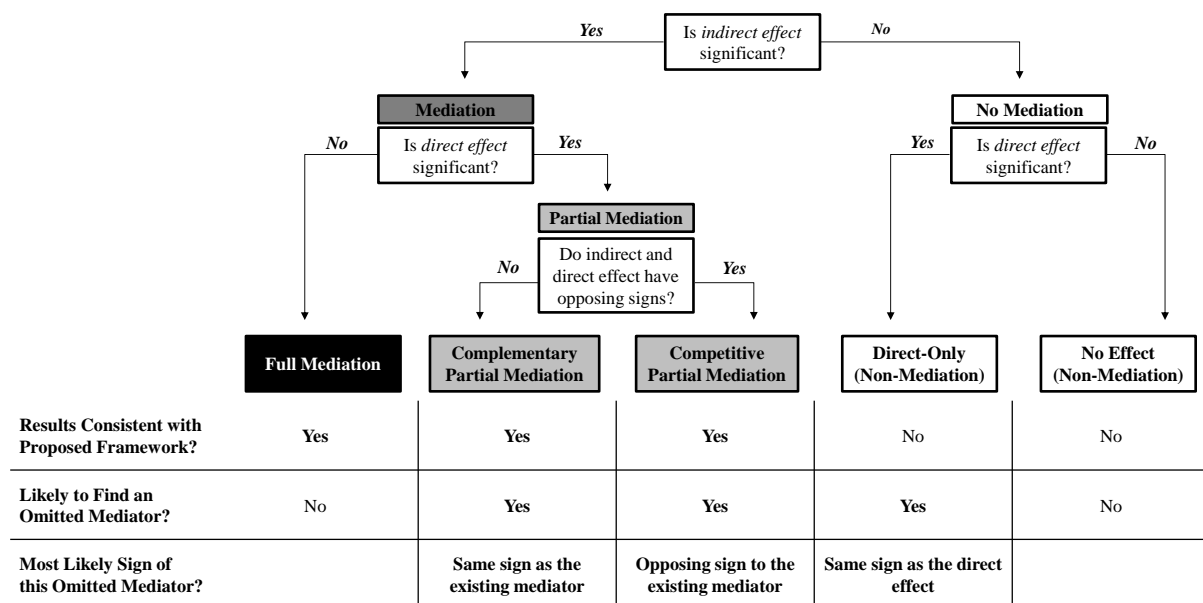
Is *indirect effect* significant?

*Yes*

*No*

Mediation

Is *direct effect* significant?

*No*

*Yes*

No Mediation

Is *direct effect* significant?

*Yes*

*No*

Partial Mediation

Do indirect and direct effect have opposing signs?

*No*

*Yes*

| | Full Mediation | Complementary Partial Mediation | Competitive Partial Mediation | Direct-Only (Non-Mediation) | No Effect (Non-Mediation) |
|---|---|---|---|---|---|
| Results Consistent with Proposed Framework? | Yes | Yes | Yes | No | No |
| Likely to Find an Omitted Mediator? | No | Yes | Yes | Yes | No |
| Most Likely Sign of this Omitted Mediator? | | Same sign as the existing mediator | Opposing sign to the existing mediator | Same sign as the direct effect | |